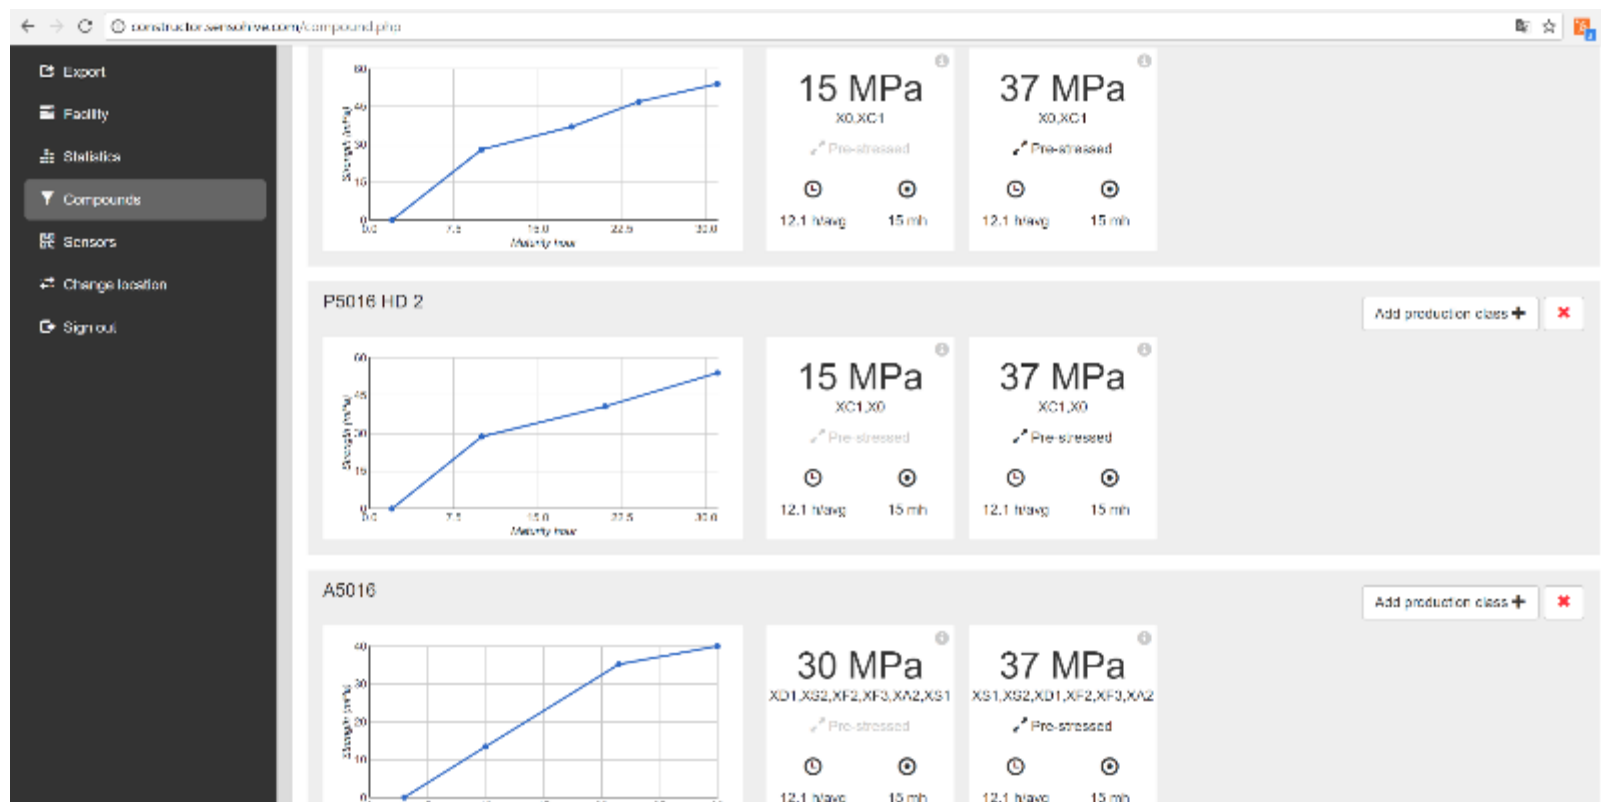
constructor.sensohive.com/compound.php

Export
Facility
Statistics
Compounds
Sensors
Change location
Sign out

60
45
30
15
0
0.0
7.5
15.0
22.5
30.0
Maturity hour
Strength (MPa)

15 MPa
X0,XC1
Pre-stressed
12.1 h/avg
15 mh

37 MPa
X0,XC1
Pre-stressed
12.1 h/avg
15 mh

P5016 HD 2

Add production class
✖

60
45
30
15
0
0.0
7.5
15.0
22.5
30.0
Maturity hour
Strength (MPa)

15 MPa
XC1,X0
Pre-stressed
12.1 h/avg
15 mh

37 MPa
XC1,X0
Pre-stressed
12.1 h/avg
15 mh

A5016

Add production class
✖

40
30
20
10
0
Strength (MPa)

30 MPa
XD1,XS2,XF2,XF3,XA2,XS1
Pre-stressed
12.1 h/avg
15 mh

37 MPa
XS1,XS2,XD1,XF2,XF3,XA2
Pre-stressed
12.1 h/avg
15 mh